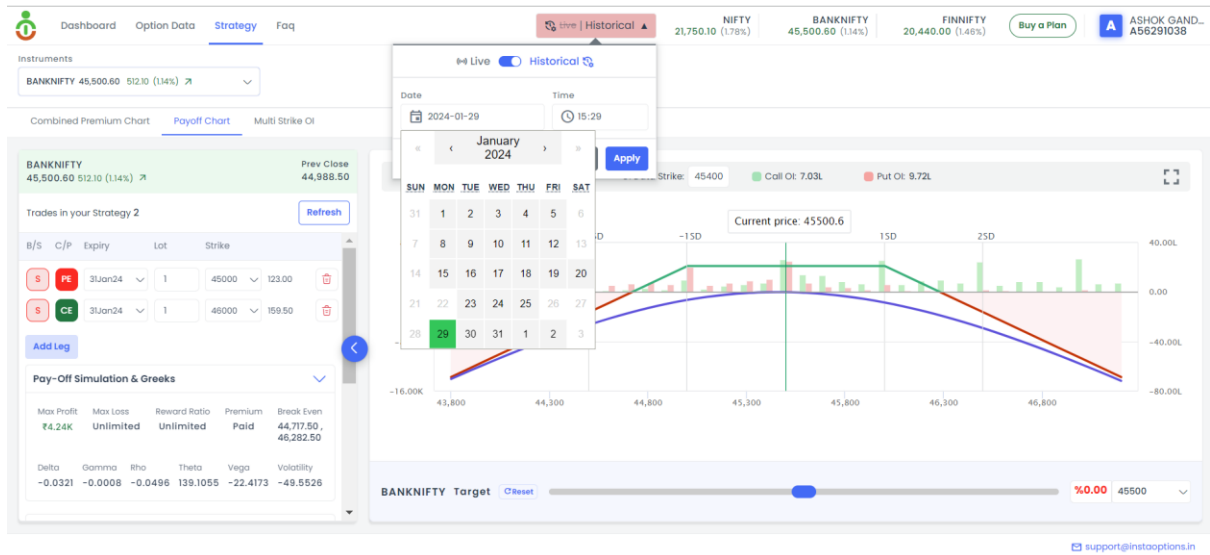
Dashboard Option Data Strategy Faq

Live | Historical ▲

NIFTY 21,750.10 (1.78%)

BANKNIFTY 45,500.60 (1.14%)

FINNIFTY 20,440.00 (1.46%)

Buy a Plan

A ASHOK GAND... A56291038

Instruments

BANKNIFTY 45,500.60 512.10 (1.14%) ↗

Combined Premium Chart Payoff Chart Multi Strike OI

Live Historical

Date 2024-01-29

Time 15:29

« ‹ January 2024 › »

Apply

| SUN | MON | TUE | WED | THU | FRI | SAT |
|---|---|---|---|---|---|---|
| 31 | 1 | 2 | 3 | 4 | 5 | 6 |
| 7 | 8 | 9 | 10 | 11 | 12 | 13 |
| 14 | 15 | 16 | 17 | 18 | 19 | 20 |
| 21 | 22 | 23 | 24 | 25 | 26 | 27 |
| 28 | 29 | 30 | 31 | 1 | 2 | 3 |

BANKNIFTY 45,500.60 512.10 (1.14%) ↗

Prev Close 44,988.50

Trades in your Strategy 2

Refresh

B/S C/P Expiry Lot Strike

S PE 31Jan24 1 45000 123.00

S CE 31Jan24 1 46000 159.50

Add Leg

Pay-Off Simulation & Greeks

Max Profit ₹4.24K

Max Loss Unlimited

Reward Ratio Unlimited

Premium Paid

Break Even 44,717.50 , 46,282.50

Delta -0.0321

Gamma -0.0008

Rho -0.0496

Theta 139.1055

Vega -22.4173

Volatility -49.5526

Strike: 45400

Call OI: 7.03L

Put OI: 9.72L

Current price: 45500.6

SD -1SD 1SD 2SD

40.00L 0.00 -40.00L -80.00L

-16.00K

43,800 44,300 44,800 45,300 45,800 46,300 46,800

BANKNIFTY Target Reset

%0.00 45500

support@instaoptions.in